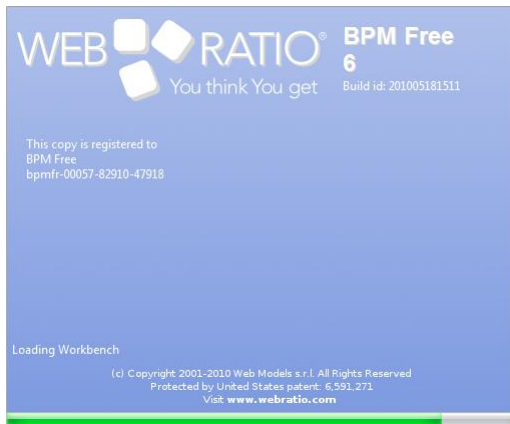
WEB RATIO®
You think You get

BPM Free
6
Build id: 201005181511

This copy is registered to
BPM Free
bpmfr-00057-82910-47918

Loading Workbench

(c) Copyright 2001-2010 Web Models s.r.l. All Rights Reserved
Protected by United States patent: 6,591,271
Visit www.webratio.com